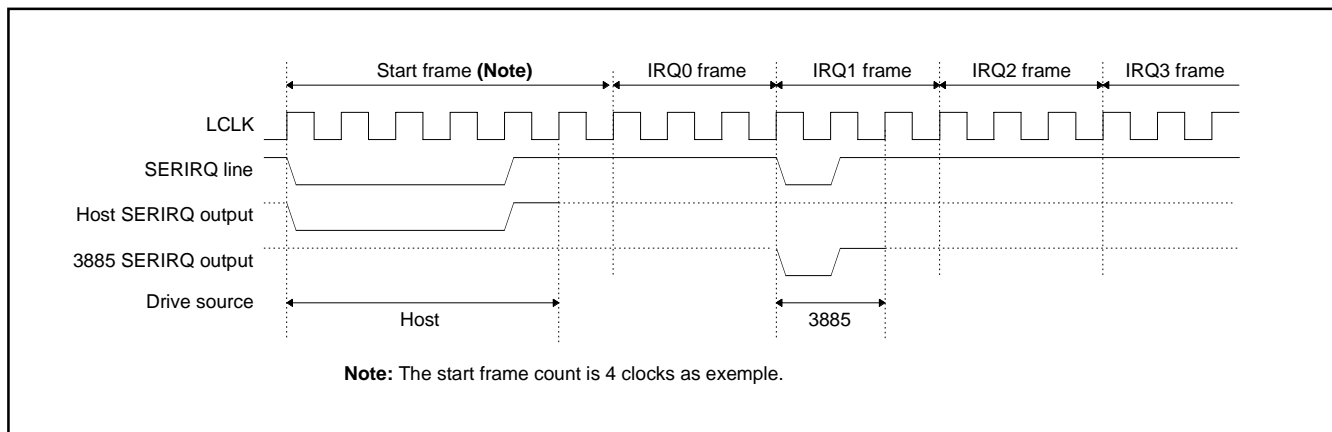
Start frame **(Note)**
IRQ0 frame
IRQ1 frame
IRQ2 frame
IRQ3 frame

LCLK
SERIRQ line
Host SERIRQ output
3885 SERIRQ output
Drive source

Host
3885

**Note:** The start frame count is 4 clocks as exemple.